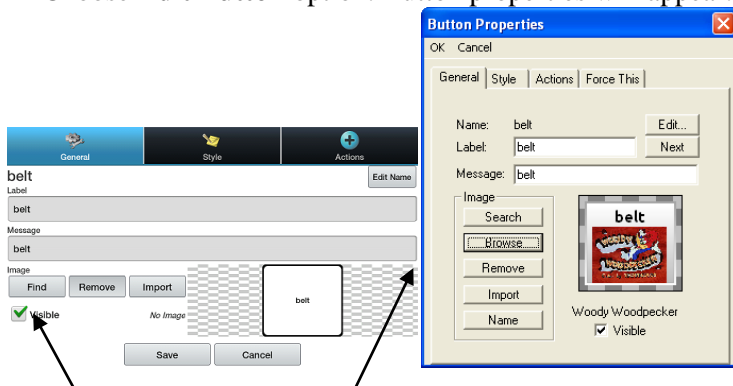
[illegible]

Button Properties

OK Cancel

General | Style | Actions | Force This

Name: belt Edit...

Label: belt Next

Message: belt

Image

Search

Browse...

Remove

Import

Name

belt

Woody Woodpecker

Visible

General | Style | Actions

belt Edit Name

Label

belt

Message

belt

Image

Find | Remove | Import

belt

Visible No Image

Save | Cancel